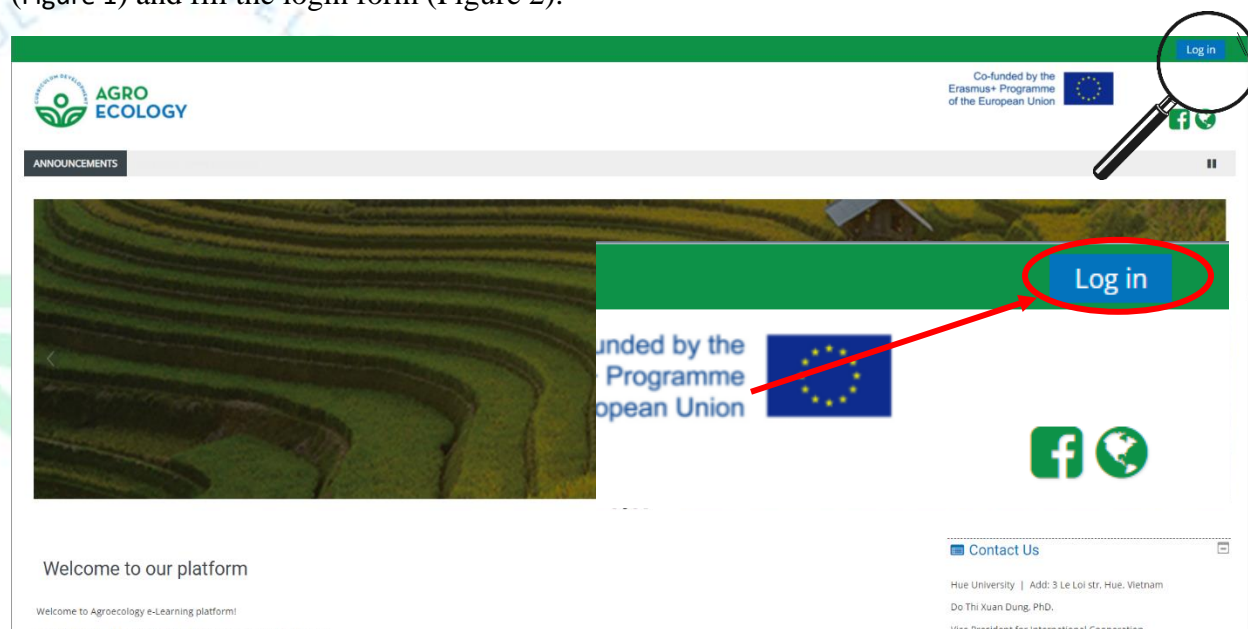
(Figure 1) and fill the login form (Figure 2).

Log in

AGRO ECOLOGY

Co-funded by the Erasmus+ Programme of the European Union

ANNOUNCEMENTS

Log in

unded by the
Programme
opean Union

Welcome to our platform

Welcome to Agroecology e-Learning platform!

Contact Us

Hue University | Add: 3 Le Loi str. Hue, Vietnam

Do Thi Xuan Dung, PhD.

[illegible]